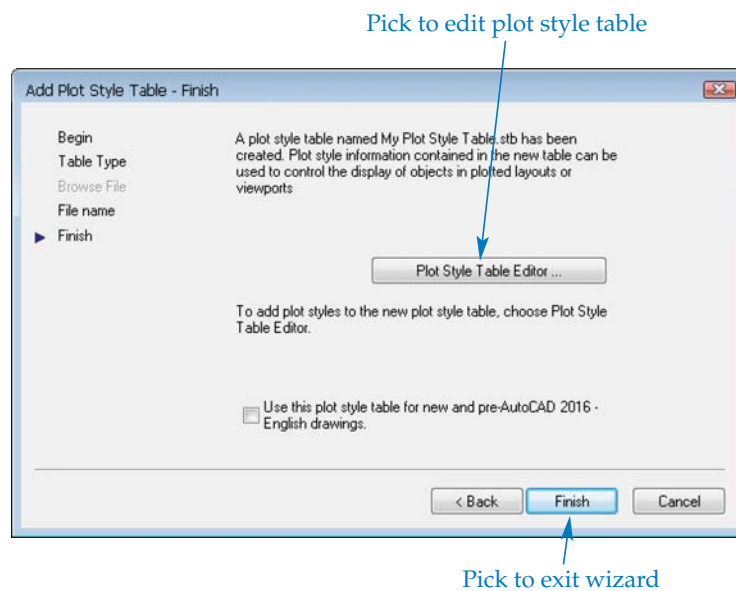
Pick to edit plot style table

Add Plot Style Table - Finish

Begin
Table Type
Browse File
File name
Finish

A plot style table named My Plot Style Table.stb has been created. Plot style information contained in the new table can be used to control the display of objects in plotted layouts or viewports

Plot Style Table Editor ...

To add plot styles to the new plot style table, choose Plot Style Table Editor.

Use this plot style table for new and pre-AutoCAD 2016 - English drawings.

< Back
Finish
Cancel

Pick to exit wizard